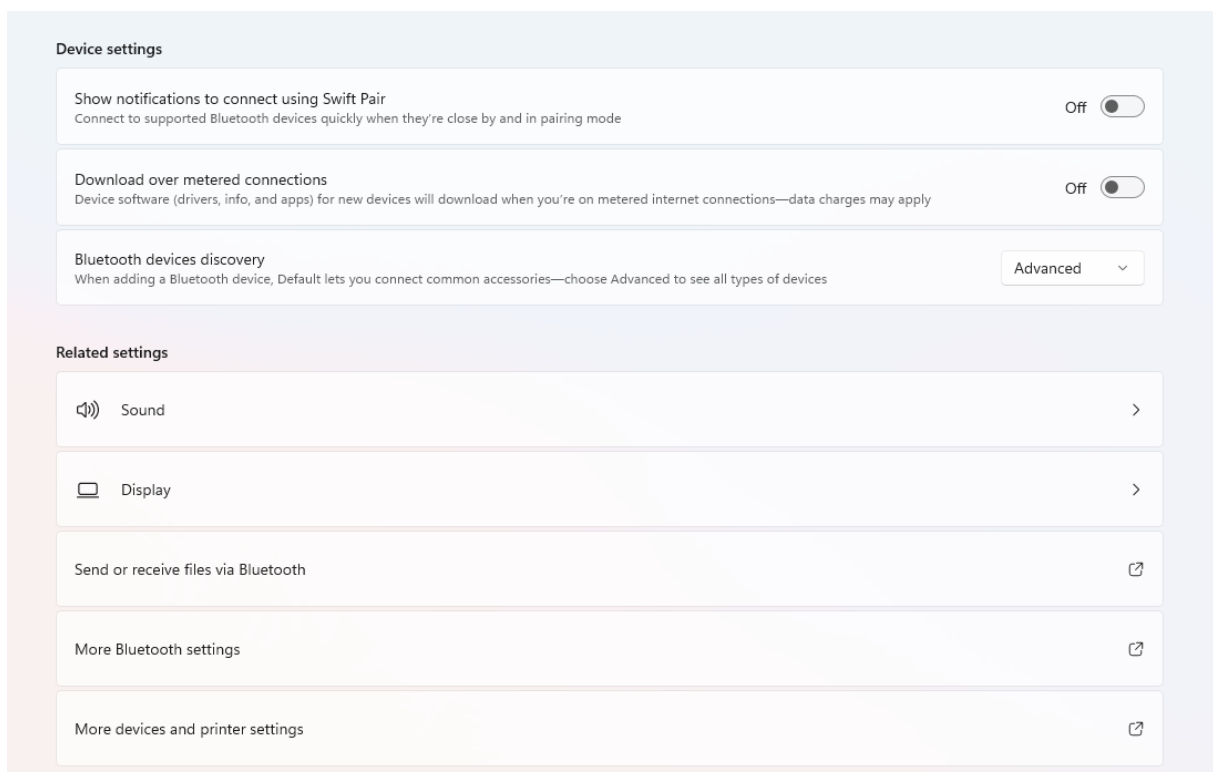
Device settings

Show notifications to connect using Swift Pair
Connect to supported Bluetooth devices quickly when they're close by and in pairing mode

Off

Download over metered connections
Device software (drivers, info, and apps) for new devices will download when you're on metered internet connections—data charges may apply

Off

Bluetooth devices discovery
When adding a Bluetooth device, Default lets you connect common accessories—choose Advanced to see all types of devices

Advanced

Related settings

Sound

Display

Send or receive files via Bluetooth

More Bluetooth settings

More devices and printer settings